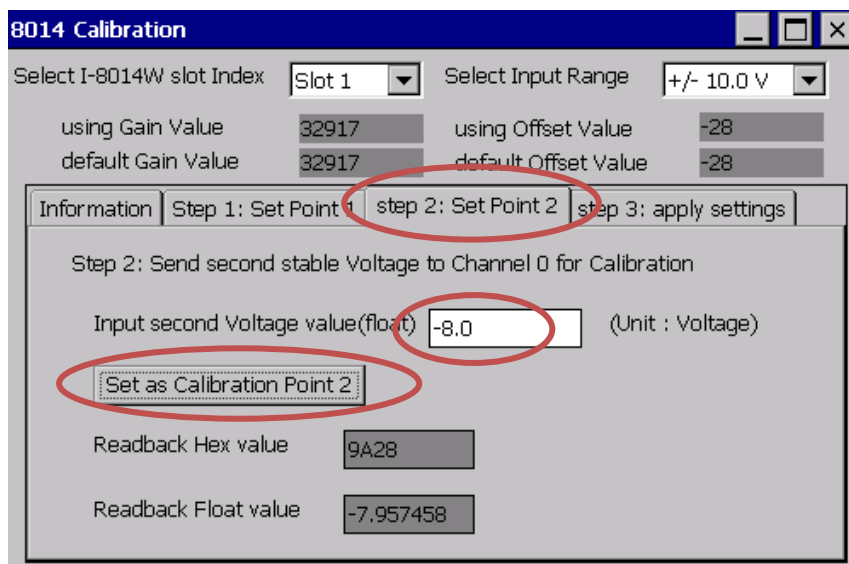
8014 Calibration

Select I-8014W slot Index Slot 1

Select Input Range +/- 10.0 V

using Gain Value 32917

using Offset Value -28

default Gain Value 32917

default Offset Value -28

Information | Step 1: Set Point 1 | step 2: Set Point 2 | step 3: apply settings

Step 2: Send second stable Voltage to Channel 0 for Calibration

Input second Voltage value(float) -8.0 (Unit : Voltage)

Set as Calibration Point 2

Readback Hex value 9A28

Readback Float value -7.957458